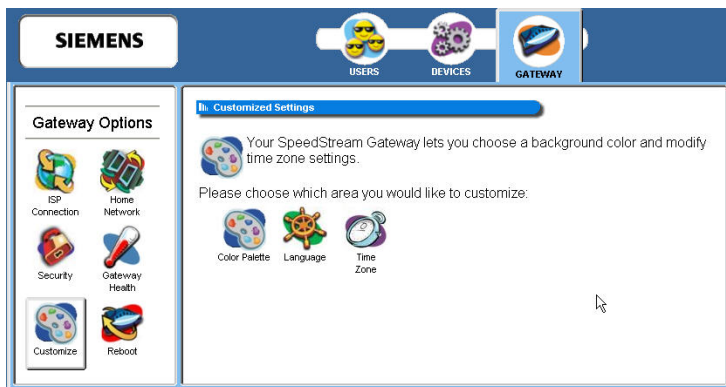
SIEMENS

USERS DEVICES GATEWAY

Gateway Options

ISP Connection

Home Network

Security

Gateway Health

Customize

Reboot

Customized Settings

Your SpeedStream Gateway lets you choose a background color and modify time zone settings.

Please choose which area you would like to customize:

Color Palette

Language

Time Zone